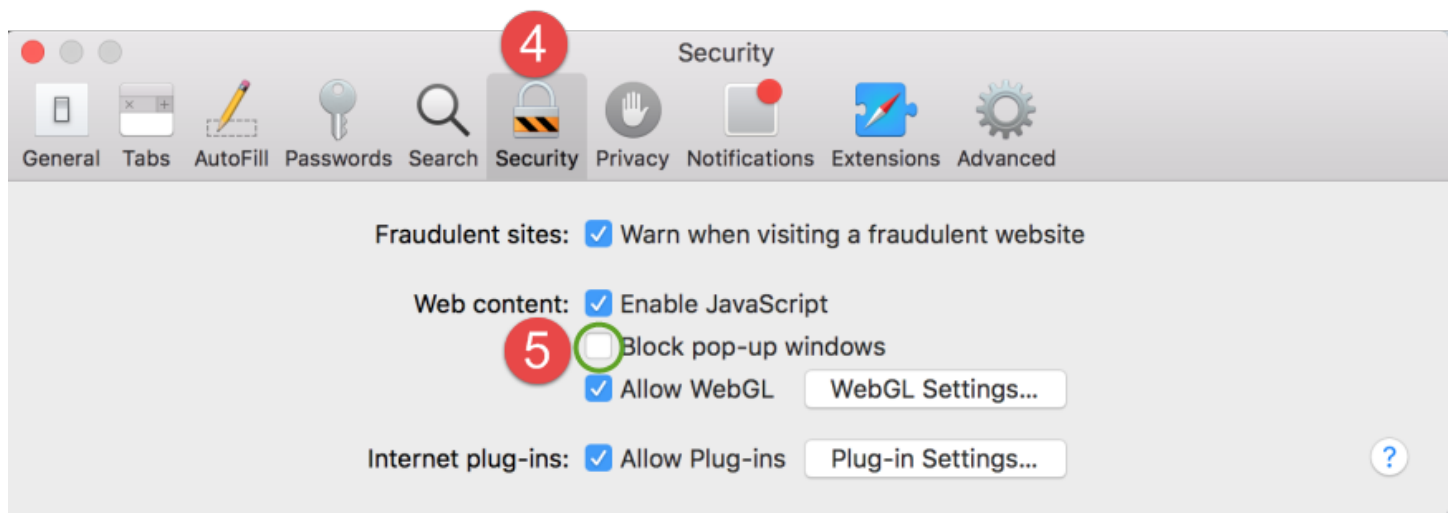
4
Security
General Tabs AutoFill Passwords Search Security Privacy Notifications Extensions Advanced

Fraudulent sites: Warn when visiting a fraudulent website

Web content: Enable JavaScript
5 Block pop-up windows
Allow WebGL WebGL Settings...

Internet plug-ins: Allow Plug-ins Plug-in Settings...

?